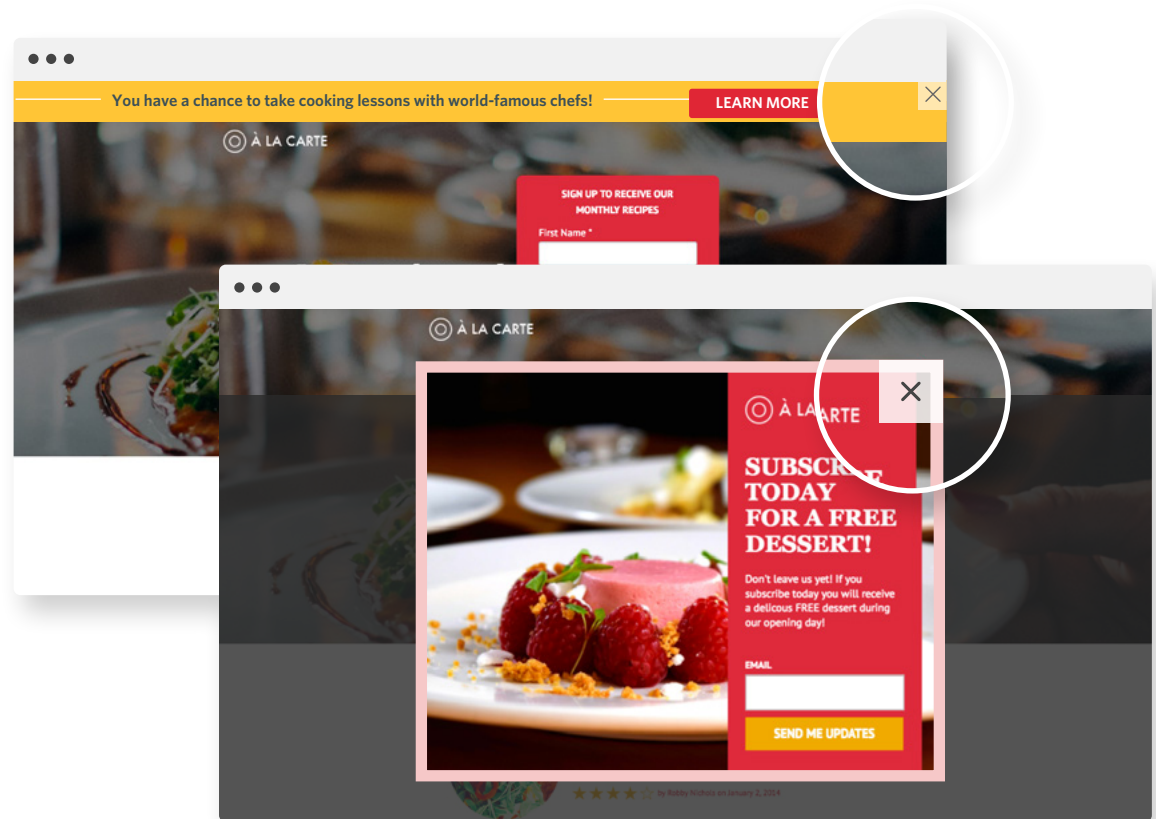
You have a chance to take cooking lessons with world-famous chefs!

LEARN MORE

À LA CARTE

SIGN UP TO RECEIVE OUR MONTHLY RECIPES

First Name *

À LA CARTE

À LA CARTE

SUBSCRIBE TODAY FOR A FREE DESSERT!

Don't leave us yet! If you subscribe today you will receive a delicous FREE dessert during our opening day!

EMAIL

SEND ME UPDATES

by Robby Nichols on January 2, 2014